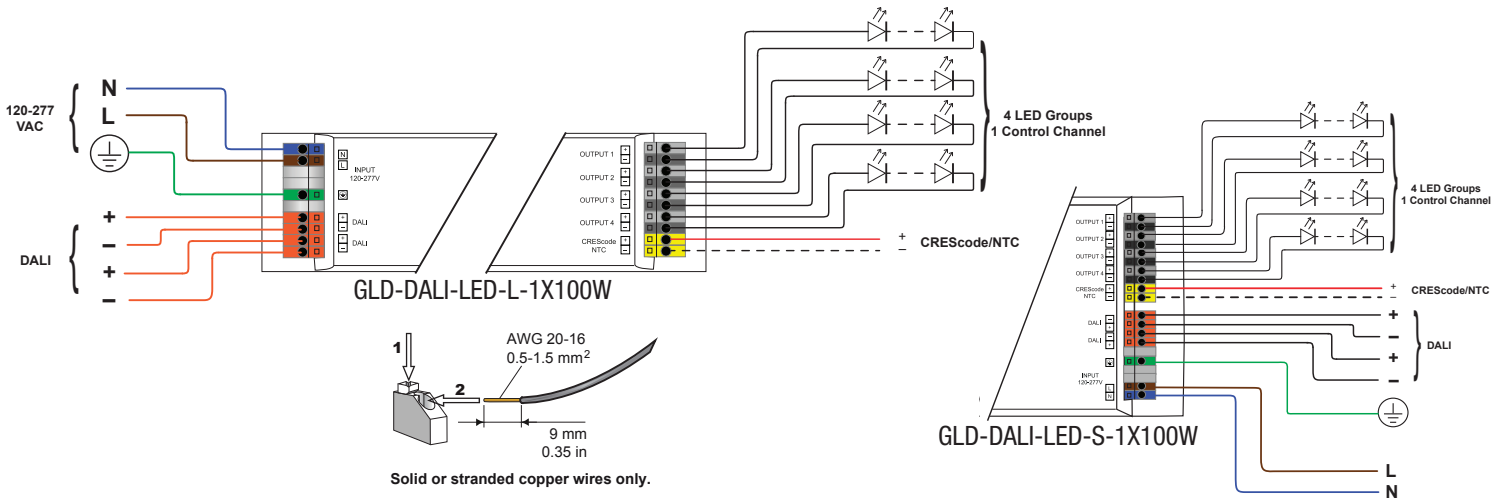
N
L
120-277 VAC

+
–
+
–
DALI

N
L
INPUT 120-277V
DALI
DALI

GLD-DALI-LED-L-1X100W

OUTPUT 1
OUTPUT 2
OUTPUT 3
OUTPUT 4
CREScode NTC

4 LED Groups
1 Control Channel

+ CREScode/NTC
–

1
2
AWG 20-16
0.5-1.5 mm$^2$
9 mm
0.35 in

Solid or stranded copper wires only.

OUTPUT 1
OUTPUT 2
OUTPUT 3
OUTPUT 4
CREScode NTC
DALI
DALI
INPUT 120-277V
L
N

4 LED Groups
1 Control Channel

+ CREScode/NTC
–

+
–
+
–
DALI

L
N

GLD-DALI-LED-S-1X100W